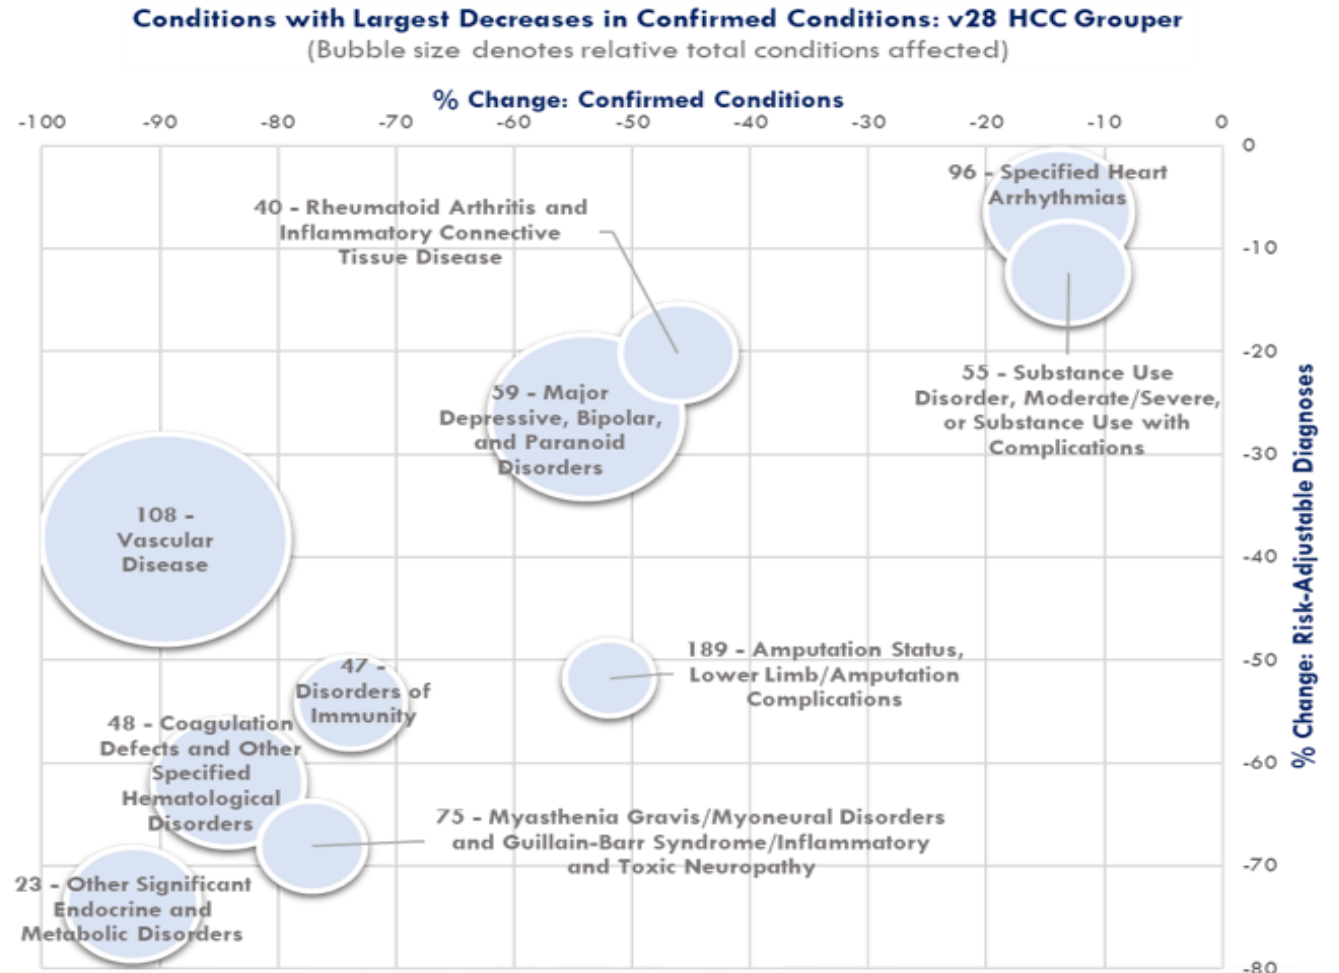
Conditions with Largest Decreases in Confirmed Conditions: v28 HCC Grouper
(Bubble size denotes relative total conditions affected)

% Change: Confirmed Conditions

-100 -90 -80 -70 -60 -50 -40 -30 -20 -10 0

0 -10 -20 -30 -40 -50 -60 -70 -80

% Change: Risk-Adjustable Diagnoses

96 - Specified Heart Arrhythmias

40 - Rheumatoid Arthritis and Inflammatory Connective Tissue Disease

55 - Substance Use Disorder, Moderate/Severe, or Substance Use with Complications

59 - Major Depressive, Bipolar, and Paranoid Disorders

108 - Vascular Disease

189 - Amputation Status, Lower Limb/Amputation Complications

47 - Disorders of Immunity

48 - Coagulation Defects and Other Specified Hematological Disorders

75 - Myasthenia Gravis/Myoneural Disorders and Guillain-Barr Syndrome/Inflammatory and Toxic Neuropathy

23 - Other Significant Endocrine and Metabolic Disorders